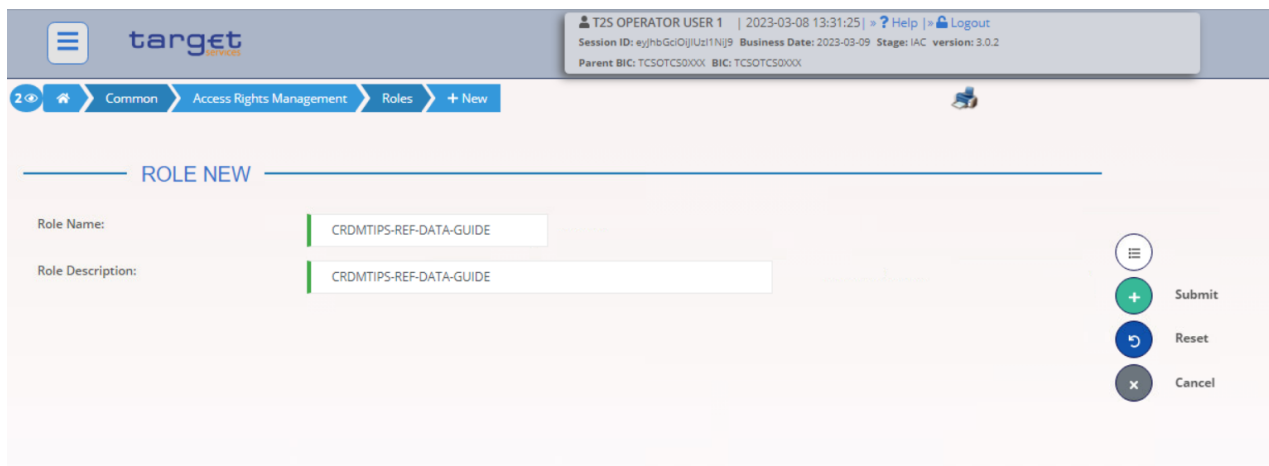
target
services

T2S OPERATOR USER 1 | 2023-03-08 13:31:25| » ? Help |» Logout
Session ID: eyJhbGciOiJIUzI1NiJ9 Business Date: 2023-03-09 Stage: IAC version: 3.0.2
Parent BIC: TCSOTCS0XXX BIC: TCSOTCS0XXX

2 Common Access Rights Management Roles + New

ROLE NEW

Role Name: CRDMTIPS-REF-DATA-GUIDE

Role Description: CRDMTIPS-REF-DATA-GUIDE

Submit

Reset

Cancel